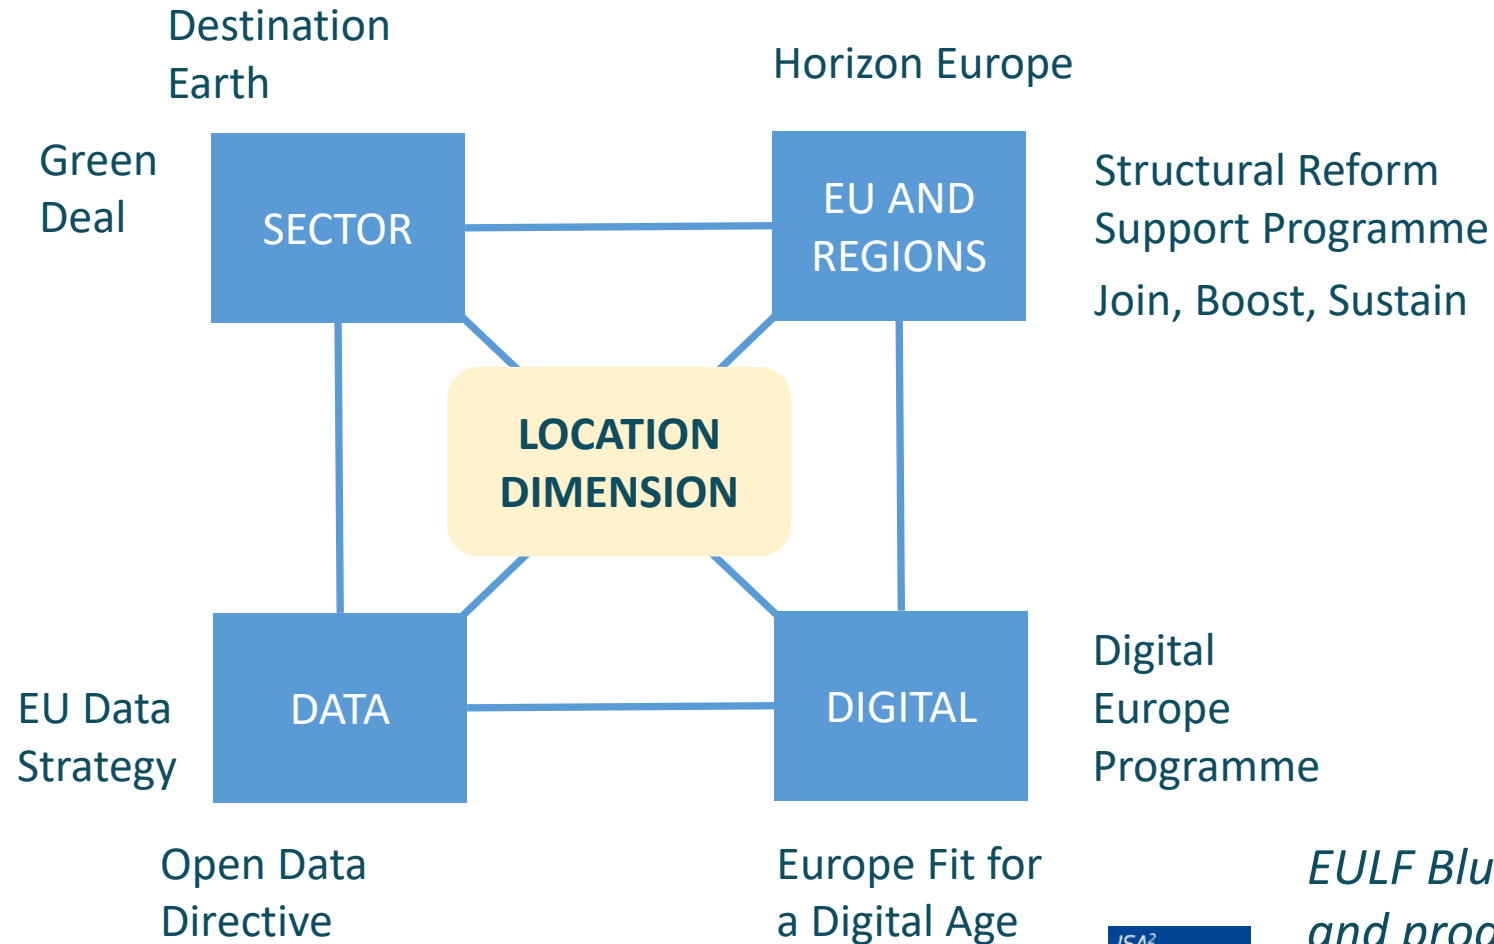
Destination Earth

Horizon Europe

Green Deal

SECTOR

EU AND REGIONS

Structural Reform Support Programme

Join, Boost, Sustain

LOCATION DIMENSION

EU Data Strategy

DATA

DIGITAL

Digital Europe Programme

Open Data Directive

Europe Fit for a Digital Age

ISA²

*EULF Blu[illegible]*
*and prod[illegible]*